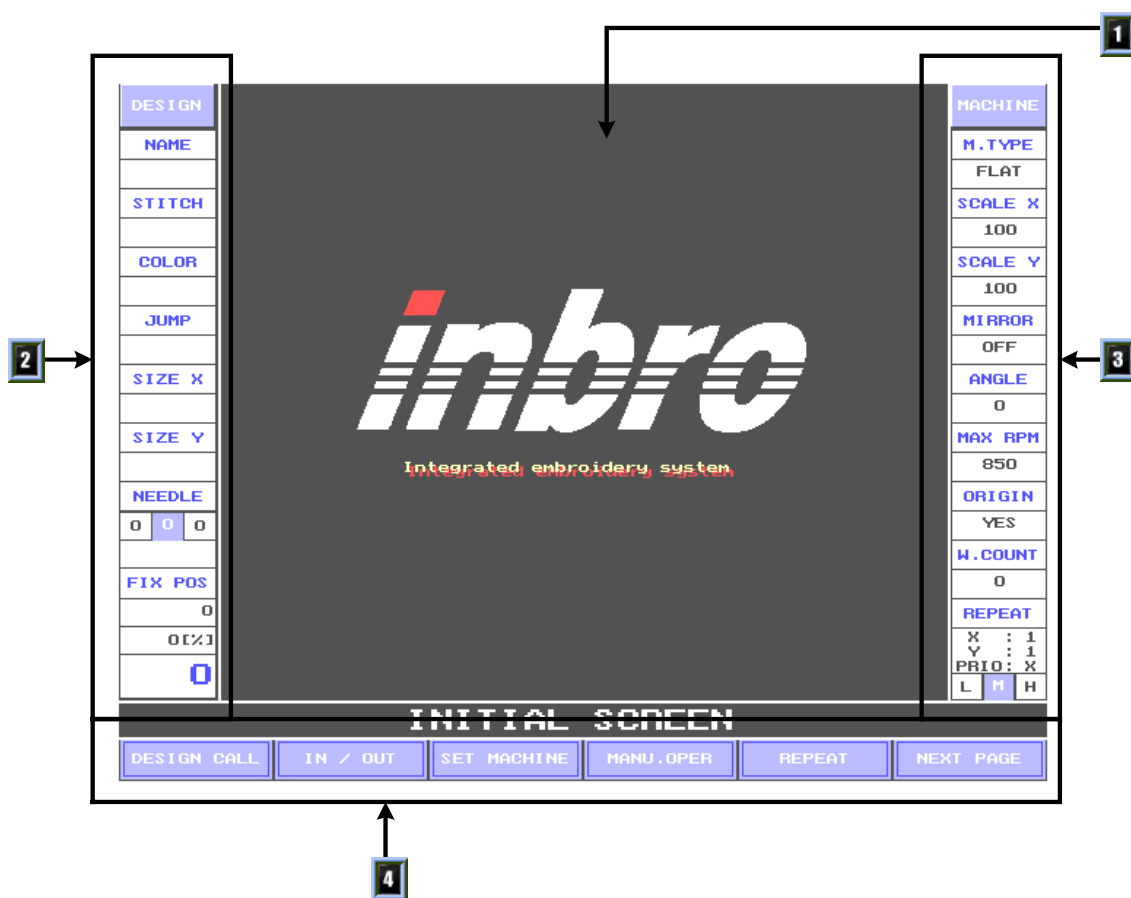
1

DESIGN
NAME
STITCH
COLOR
JUMP
SIZE X
SIZE Y
NEEDLE
0 0 0
FIX POS
0
0[%]
0

inbro
Integrated embroidery system

MACHINE
M.TYPE
FLAT
SCALE X
100
SCALE Y
100
MIRROR
OFF
ANGLE
0
MAX RPM
850
ORIGIN
YES
W.COUNT
0
REPEAT
X : 1
Y : 1
PRIO: X
L M H

2

3

INITIAL SCREEN

DESIGN CALL | IN / OUT | SET MACHINE | MANU.OPER | REPEAT | NEXT PAGE

4